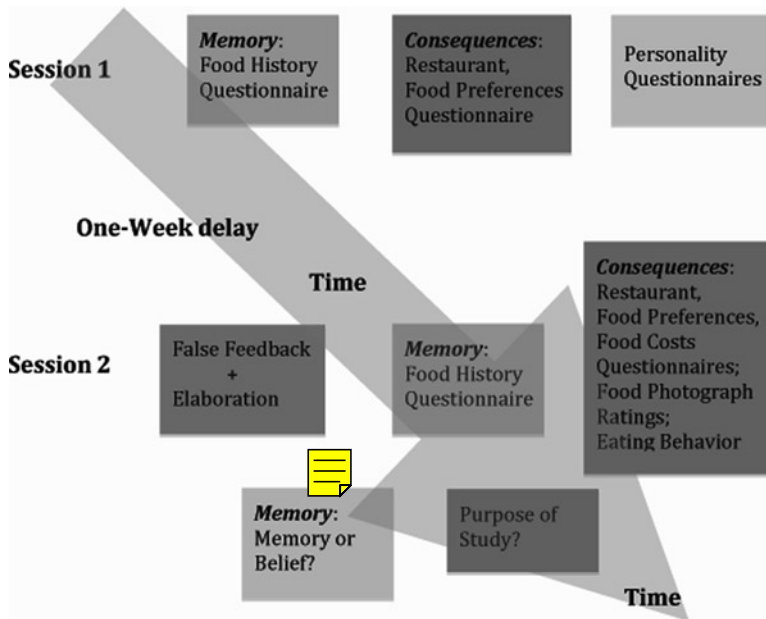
Session 1

*Memory*: Food History Questionnaire

*Consequences*: Restaurant, Food Preferences Questionnaire

Personality Questionnaires

One-Week delay

Time

Session 2

False Feedback + Elaboration

*Memory*: Food History Questionnaire

*Consequences*: Restaurant, Food Preferences, Food Costs Questionnaires; Food Photograph Ratings; Eating Behavior

*Memory*: Memory or Belief?

Purpose of Study?

Time